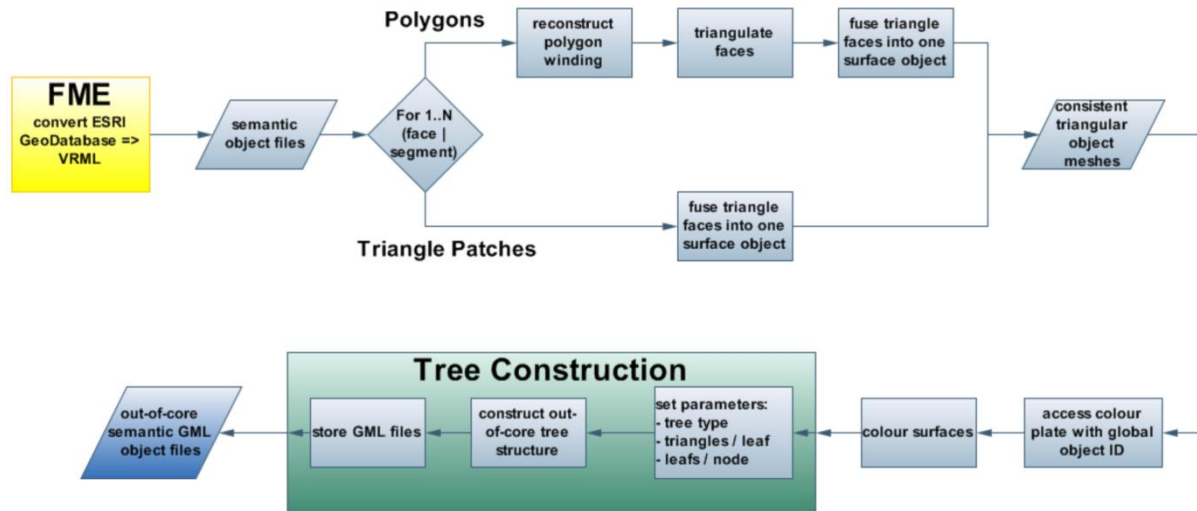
FME
convert ESRI GeoDatabase => VRML

semantic object files

For 1..N (face | segment)

Polygons

reconstruct polygon winding

triangulate faces

fuse triangle faces into one surface object

Triangle Patches

fuse triangle faces into one surface object

consistent triangular object meshes

Tree Construction

out-of-core semantic GML object files

store GML files

construct out-of-core tree structure

set parameters:
- tree type
- triangles / leaf
- leafs / node

colour surfaces

access colour plate with global object ID